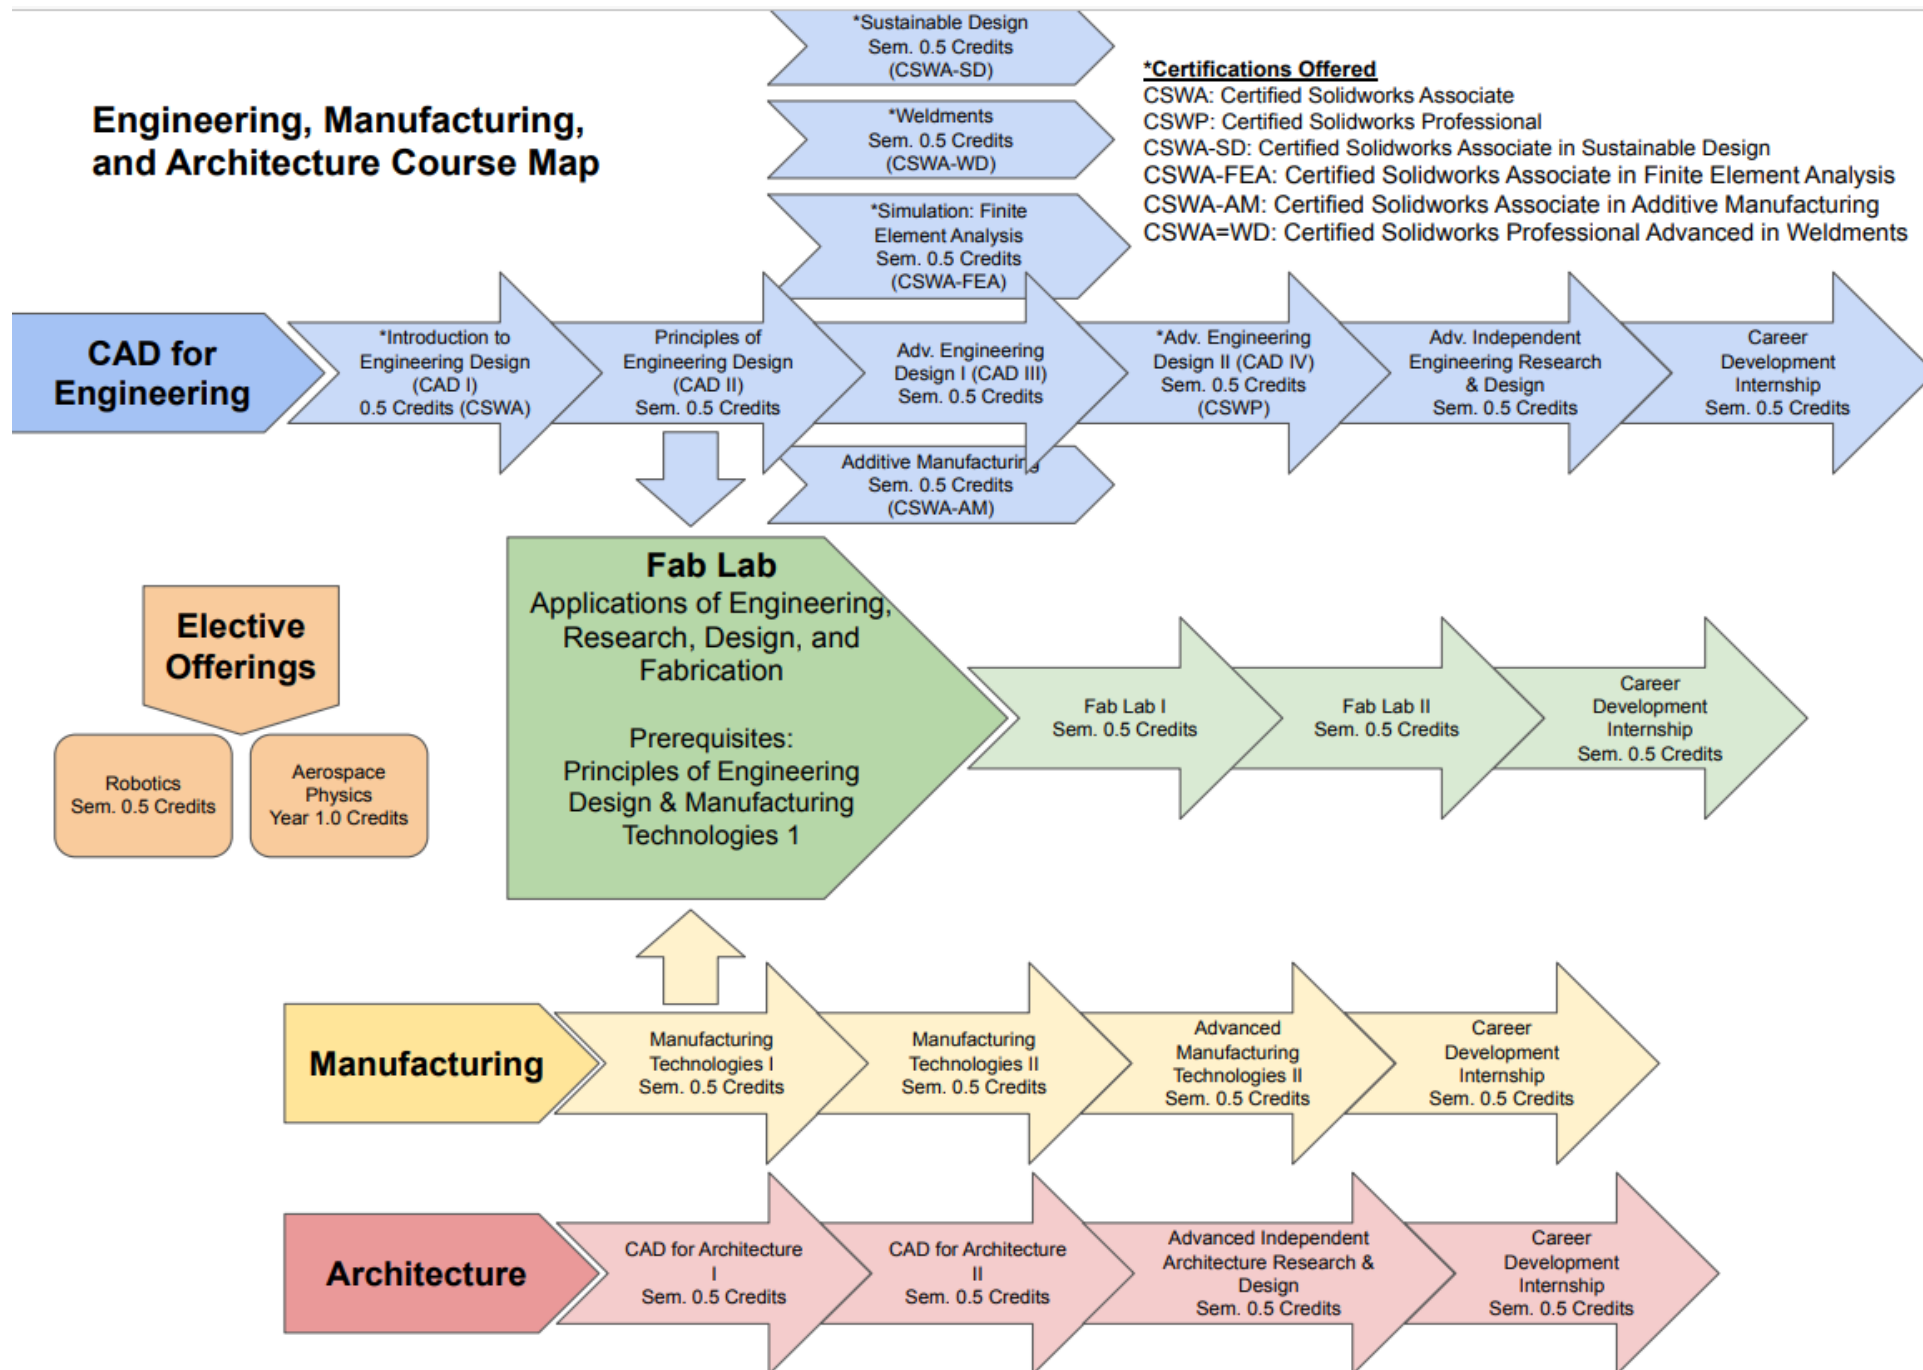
Engineering, Manufacturing, and Architecture Course Map

*Sustainable Design
Sem. 0.5 Credits
(CSWA-SD)

*Weldments
Sem. 0.5 Credits
(CSWA-WD)

*Simulation: Finite Element Analysis
Sem. 0.5 Credits
(CSWA-FEA)

*Certifications Offered
CSWA: Certified Solidworks Associate
CSWP: Certified Solidworks Professional
CSWA-SD: Certified Solidworks Associate in Sustainable Design
CSWA-FEA: Certified Solidworks Associate in Finite Element Analysis
CSWA-AM: Certified Solidworks Associate in Additive Manufacturing
CSWA=WD: Certified Solidworks Professional Advanced in Weldments

CAD for Engineering

*Introduction to Engineering Design (CAD I)
0.5 Credits (CSWA)

Principles of Engineering Design (CAD II)
Sem. 0.5 Credits

Adv. Engineering Design I (CAD III)
Sem. 0.5 Credits

*Adv. Engineering Design II (CAD IV)
Sem. 0.5 Credits
(CSWP)

Adv. Independent Engineering Research & Design
Sem. 0.5 Credits

Career Development Internship
Sem. 0.5 Credits

Additive Manufacturing
Sem. 0.5 Credits
(CSWA-AM)

Elective Offerings

Robotics
Sem. 0.5 Credits

Aerospace Physics
Year 1.0 Credits

Fab Lab
Applications of Engineering, Research, Design, and Fabrication

Prerequisites:
Principles of Engineering Design & Manufacturing Technologies 1

Fab Lab I
Sem. 0.5 Credits

Fab Lab II
Sem. 0.5 Credits

Career Development Internship
Sem. 0.5 Credits

Manufacturing

Manufacturing Technologies I
Sem. 0.5 Credits

Manufacturing Technologies II
Sem. 0.5 Credits

Advanced Manufacturing Technologies II
Sem. 0.5 Credits

Career Development Internship
Sem. 0.5 Credits

Architecture

CAD for Architecture I
Sem. 0.5 Credits

CAD for Architecture II
Sem. 0.5 Credits

Advanced Independent Architecture Research & Design
Sem. 0.5 Credits

Career Development Internship
Sem. 0.5 Credits